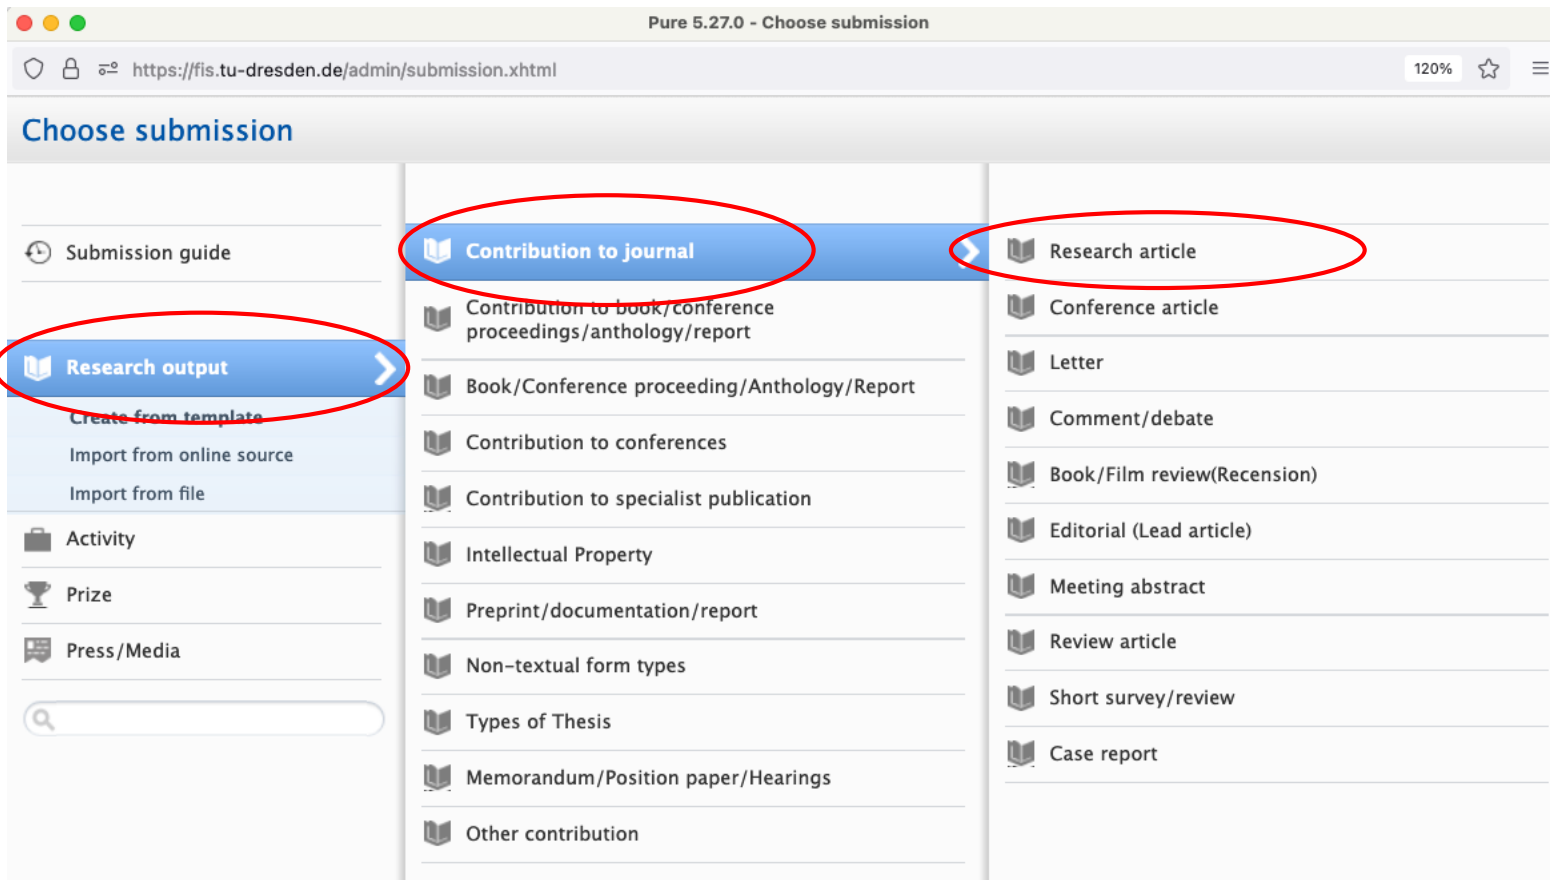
Pure 5.27.0 - Choose submission

https://fis.tu-dresden.de/admin/submission.xhtml

120%

Choose submission

Submission guide

Research output

Create from template

Import from online source

Import from file

Activity

Prize

Press/Media

Contribution to journal

Contribution to book/conference proceedings/anthology/report

Book/Conference proceeding/Anthology/Report

Contribution to conferences

Contribution to specialist publication

Intellectual Property

Preprint/documentation/report

Non-textual form types

Types of Thesis

Memorandum/Position paper/Hearings

Other contribution

Research article

Conference article

Letter

Comment/debate

Book/Film review(Recension)

Editorial (Lead article)

Meeting abstract

Review article

Short survey/review

Case report